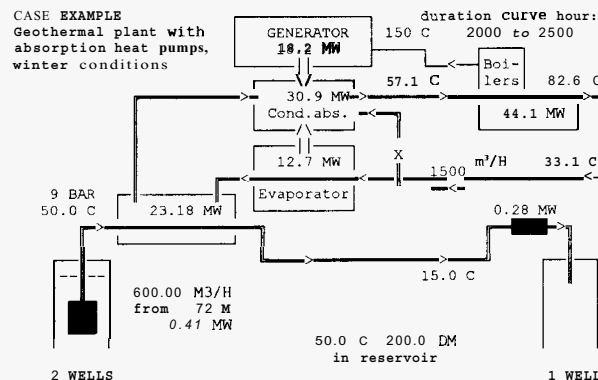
CASE EXAMPLE
Geothermal plant with absorption heat pumps, winter conditions

GENERATOR
18.2 MW

duration curve hour:
150 C 2000 to 2500

Boi-
lers

57.1 C

82.6 C

30.9 MW

Cond.abs.

44.1 MW

12.7 MW

X

1500 m³/H

33.1 C

9 BAR
50.0 C

23.18 MW

Evaporator

0.28 MW

15.0 C

600.00 M3/H
from 72 M
0.41 MW

50.0 C 200.0 DM
in reservoir

2 WELLS

1 WELL